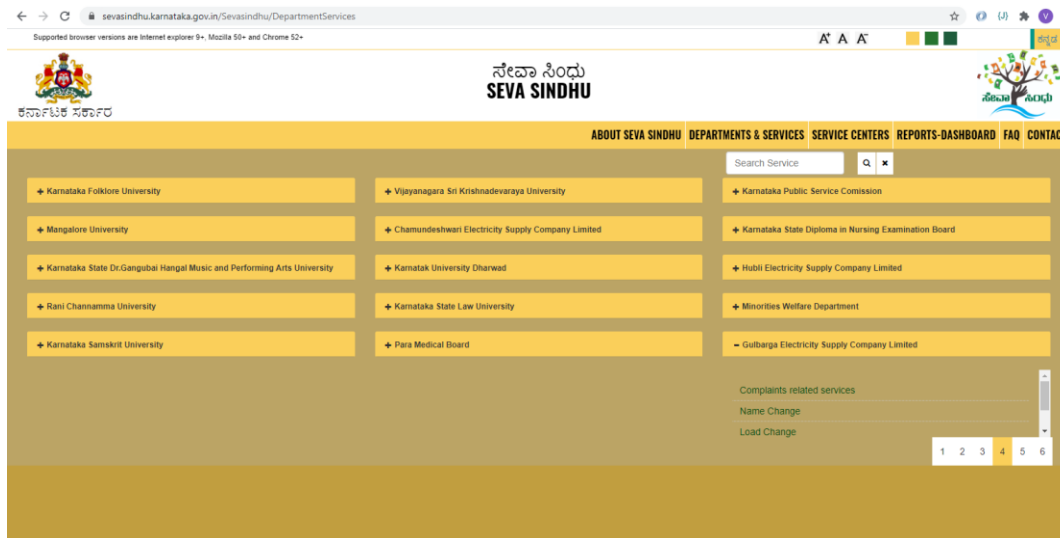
sevasindhu.karnataka.gov.in/Sevasindhu/DepartmentServices

Supported browser versions are Internet explorer 9+, Mozilla 50+ and Chrome 52+

A⁺ A A⁻

ಕನ್ನಡ

ಕರ್ನಾಟಕ ಸರ್ಕಾರ

ಸೇವಾ ಸಿಂಧು
SEVA SINDHU

ಸೇವಾ ಸಿಂಧು

ABOUT SEVA SINDHU DEPARTMENTS & SERVICES SERVICE CENTERS REPORTS-DASHBOARD FAQ CONTAC

Search Service

+ Karnataka Folklore University
+ Vijayanagara Sri Krishnadevaraya University
+ Karnataka Public Service Comission
+ Mangalore University
+ Chamundeshwari Electricity Supply Company Limited
+ Karnataka State Diploma in Nursing Examination Board
+ Karnataka State Dr.Gangubai Hangal Music and Performing Arts University
+ Karnatak University Dharwad
+ Hubli Electricity Supply Company Limited
+ Rani Channamma University
+ Karnataka State Law University
+ Minorities Welfare Department
+ Karnataka Samskrit University
+ Para Medical Board
− Gulbarga Electricity Supply Company Limited

Complaints related services
Name Change
Load Change

1 2 3 4 5 6